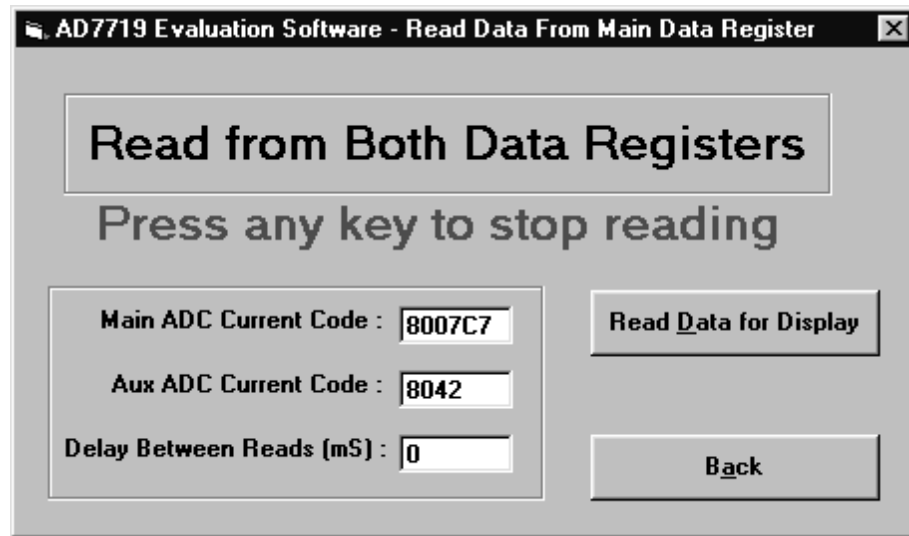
AD7719 Evaluation Software - Read Data From Main Data Register

Read from Both Data Registers

Press any key to stop reading

Main ADC Current Code : 8007C7

Aux ADC Current Code : 8042

Delay Between Reads (mS) : 0

Read Data for Display

Back